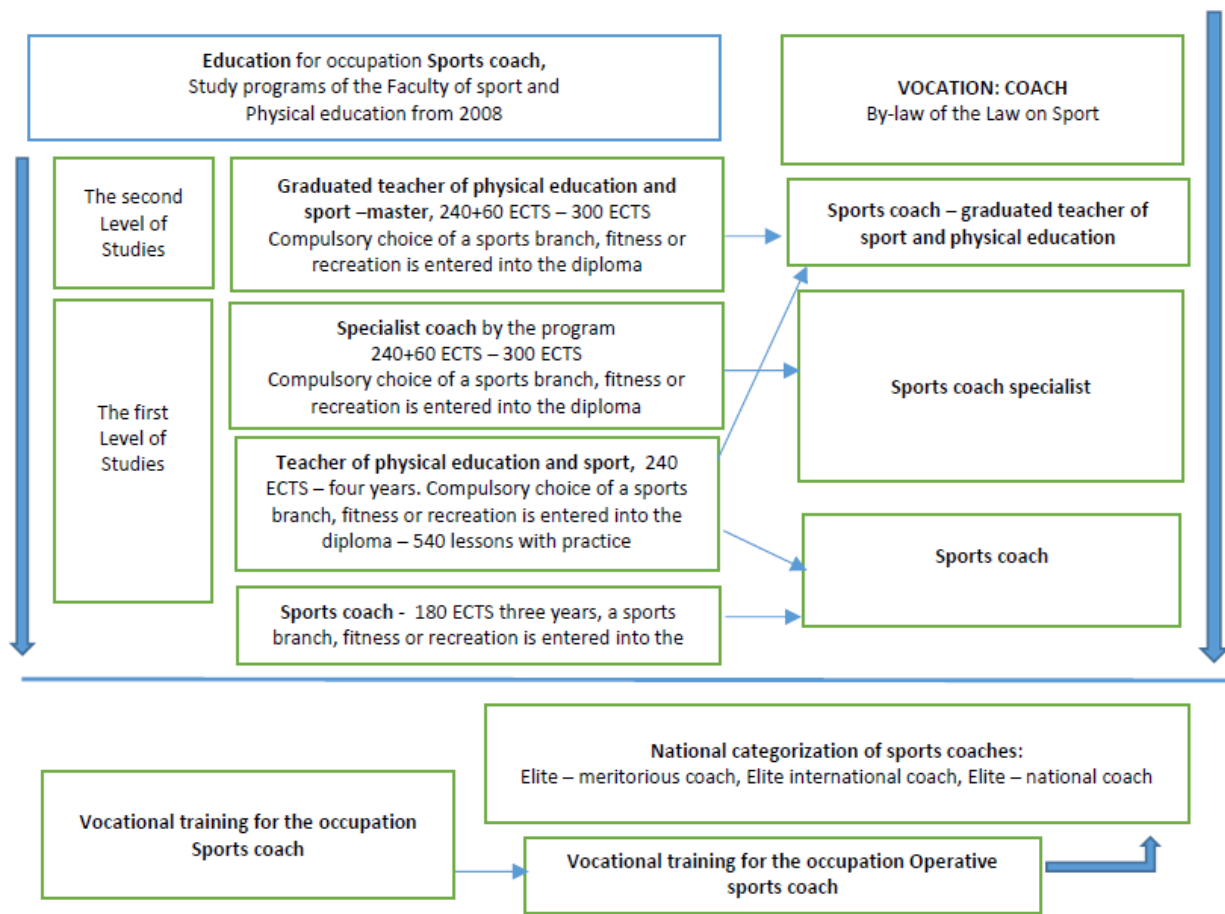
Education for occupation Sports coach, Study programs of the Faculty of sport and Physical education from 2008

VOCATION: COACH
By-law of the Law on Sport

The second Level of Studies

Graduated teacher of physical education and sport –master, 240+60 ECTS – 300 ECTS
Compulsory choice of a sports branch, fitness or recreation is entered into the diploma

Sports coach – graduated teacher of sport and physical education

The first Level of Studies

Specialist coach by the program
240+60 ECTS – 300 ECTS
Compulsory choice of a sports branch, fitness or recreation is entered into the diploma

Sports coach specialist

Teacher of physical education and sport, 240 ECTS – four years. Compulsory choice of a sports branch, fitness or recreation is entered into the diploma – 540 lessons with practice

Sports coach

Sports coach - 180 ECTS three years, a sports branch, fitness or recreation is entered into the

National categorization of sports coaches:
Elite – meritorious coach, Elite international coach, Elite – national coach

Vocational training for the occupation Sports coach

Vocational training for the occupation Operative sports coach